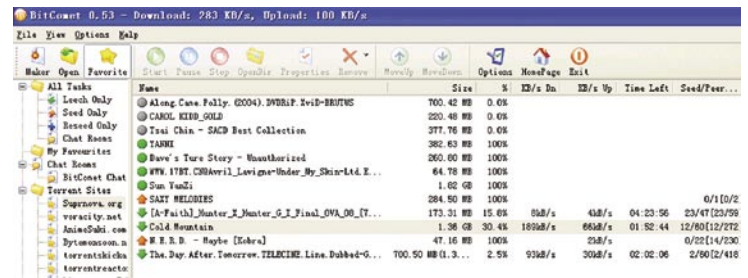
BitComet 0.53 - Download: 283 KB/s, Upload: 100 KB/s

File View Options Help

Maker Open Favorite Start Pause Stop OpenDir Properties Remove MoveUp MoveDown Options HomePage Exit

All Tasks
Leech Only
Seed Only
Reseed Only
Chat Rooms
My Favourites
Chat Rooms
BitComet Chat
Torrent Sites
Suprnova.org
voracity.net
AnimeSuki.com
Bytemonsoon.n
torrentskicks
torrentreactor

| Name | Size | % | KB/s Dn | KB/s Up | Time Left | Seed/Peer... |
|---|---|---|---|---|---|---|
| Along.Came.Polly.(2004).DVDRiP.XviD-BRUTUS | 700.42 MB | 0.0% | | | | |
| CAROL KIDD_GOLD | 220.48 MB | 0.0% | | | | |
| Tsai Chin - SACD Best Collection | 377.76 MB | 0.0% | | | | |
| TANNI | 382.63 MB | 100% | | | | |
| Dave's Ture Story - Unauthorized | 260.60 MB | 100% | | | | |
| WWW.17BT.COMAvril_Lavigne-Under_My_Skin-Ltd.E... | 64.78 MB | 100% | | | | |
| Sun YanZi | 1.62 GB | 100% | | | | |
| SAXY MELODIES | 284.50 MB | 100% | | | | 0/1[0/2 |
| [A-Faith]_Hunter_X_Hunter_G_I_Final_OVA_08_[T... | 173.31 MB | 15.8% | 8kB/s | 4kB/s | 04:23:56 | 23/47[23/59 |
| Cold.Mountain | 1.36 GB | 30.4% | 189kB/s | 66kB/s | 01:52:44 | 12/80[12/272 |
| N.E.R.D. - Maybe [Kobra] | 47.16 MB | 100% | | 23kB/s | | 0/22[14/230 |
| The.Day.After.Tomorrow.TELECINE.Line.Dubbed-G... | 700.50 MB(1.3... | 2.5% | 93kB/s | 23kB/s | 02:02:06 | 2/60[2/187 |